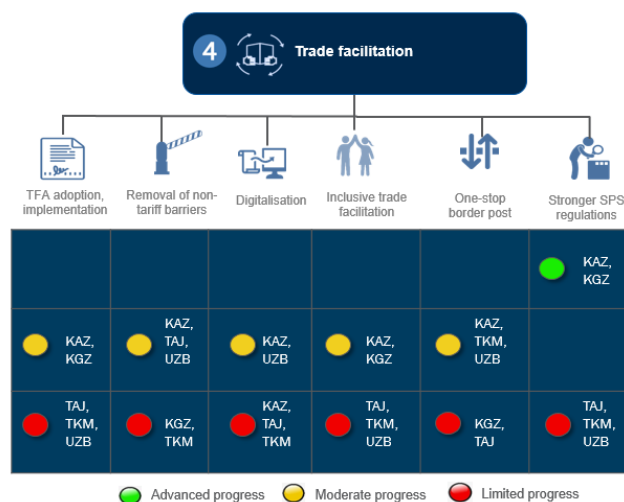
4 Trade facilitation

| TFA adoption, implementation | Removal of non-tariff barriers | Digitalisation | Inclusive trade facilitation | One-stop border post | Stronger SPS regulations |
|---|---|---|---|---|---|
| | | | | | KAZ, KGZ |
| KAZ, KGZ | KAZ, TAJ, UZB | KAZ, UZB | KAZ, KGZ | KAZ, TKM, UZB | |
| TAJ, TKM, UZB | KGZ, TKM | KAZ, TAJ, TKM | TAJ, TKM, UZB | KGZ, TAJ | TAJ, TKM, UZB |

Advanced progress Moderate progress Limited progress